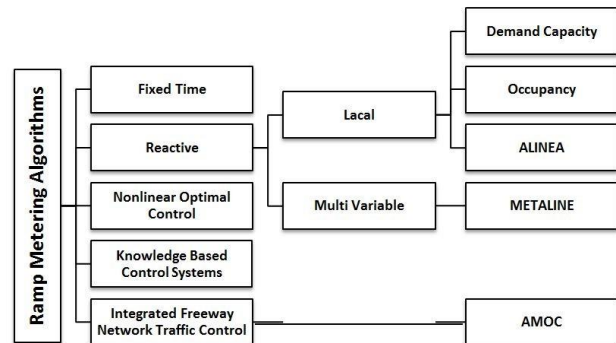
Ramp Metering Algorithms

Fixed Time

Reactive

Nonlinear Optimal Control

Knowledge Based Control Systems

Integrated Freeway Network Traffic Control

Lacal

Multi Variable

Demand Capacity

Occupancy

ALINEA

METALINE

AMOC